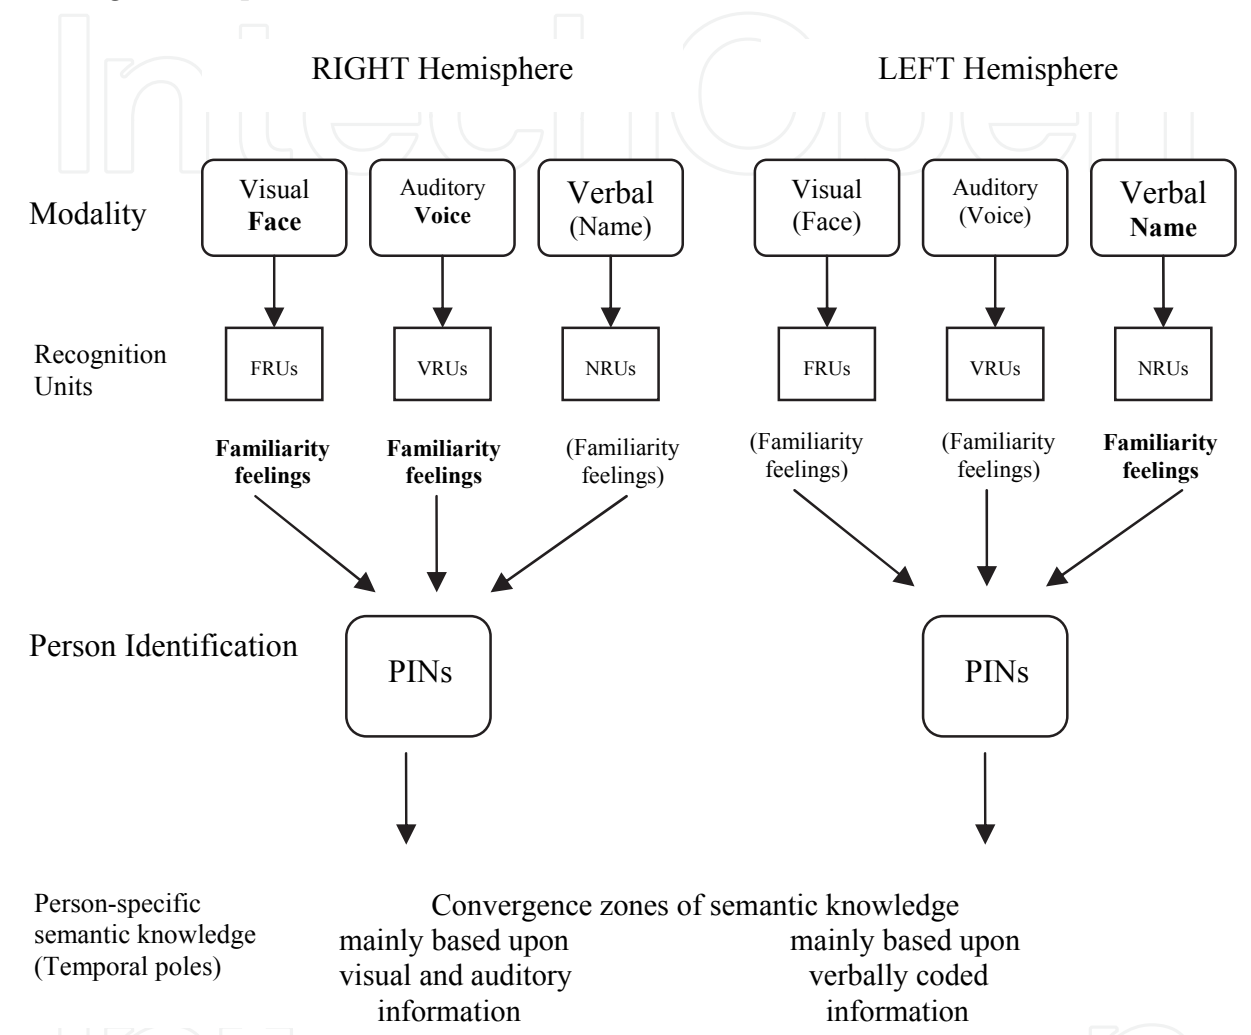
RIGHT Hemisphere

LEFT Hemisphere

Modality

Visual
**Face**

Auditory
**Voice**

Verbal
(Name)

Visual
(Face)

Auditory
(Voice)

Verbal
**Name**

Recognition Units

FRUs

VRUs

NRUs

FRUs

VRUs

NRUs

**Familiarity feelings**

**Familiarity feelings**

(Familiarity feelings)

(Familiarity feelings)

(Familiarity feelings)

**Familiarity feelings**

Person Identification

PINs

PINs

Person-specific semantic knowledge (Temporal poles)

Convergence zones of semantic knowledge

mainly based upon visual and auditory information

mainly based upon verbally coded information